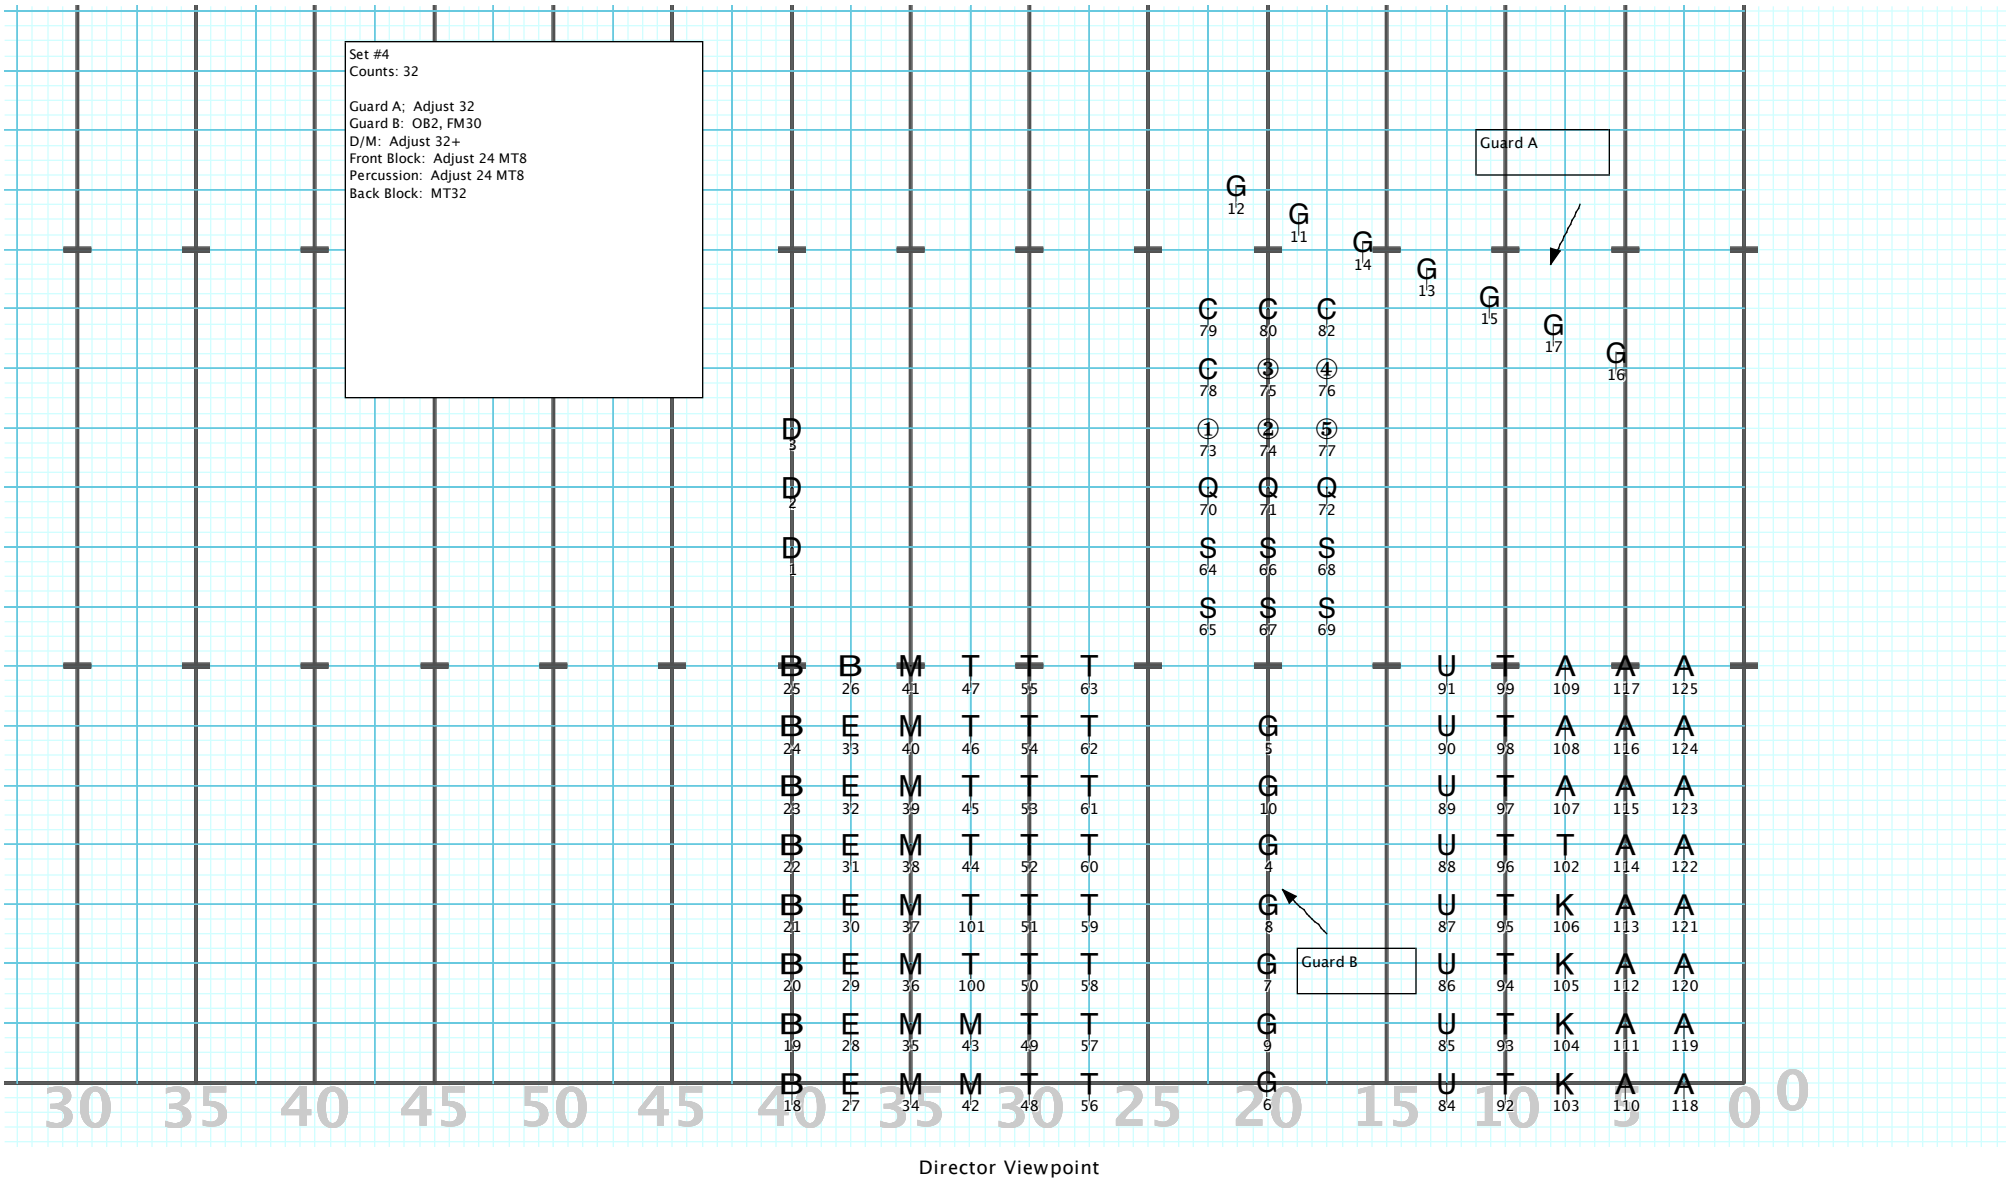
Set #4
Counts: 32

Guard A; Adjust 32
Guard B: OB2, FM30
D/M: Adjust 32+
Front Block: Adjust 24 MT8
Percussion: Adjust 24 MT8
Back Block: MT32

Guard A

Guard B

G 12 G 11 G 14 G 13 G 15 G 17 G 16

C 79 C 80 C 82
C 78 ③ 75 ④ 76
① 73 ② 74 ⑤ 77
Q 70 Q 71 Q 72
S 64 S 66 S 68
S 65 S 67 S 69

D 3
D 2
D 1

B 25 B 26 M 41 T 47 T 55 T 63
B 24 E 33 M 40 T 46 T 54 T 62
B 23 E 32 M 39 T 45 T 53 T 61
B 22 E 31 M 38 T 44 T 52 T 60
B 21 E 30 M 37 T 101 T 51 T 59
B 20 E 29 M 36 T 100 T 50 T 58
B 19 E 28 M 35 M 43 T 49 T 57
B 18 E 27 M 34 M 42 T 48 T 56

G 5
G 10
G 4
G 8
G 7
G 9
G 6

U 91 T 99 A 109 A 117 A 125
U 90 T 98 A 108 A 116 A 124
U 89 T 97 A 107 A 115 A 123
U 88 T 96 T 102 A 114 A 122
U 87 T 95 K 106 A 113 A 121
U 86 T 94 K 105 A 112 A 120
U 85 T 93 K 104 A 111 A 119
U 84 T 92 K 103 A 110 A 118

30 35 40 45 50 45 40 35 30 25 20 15 10 5 0 0

Director Viewpoint